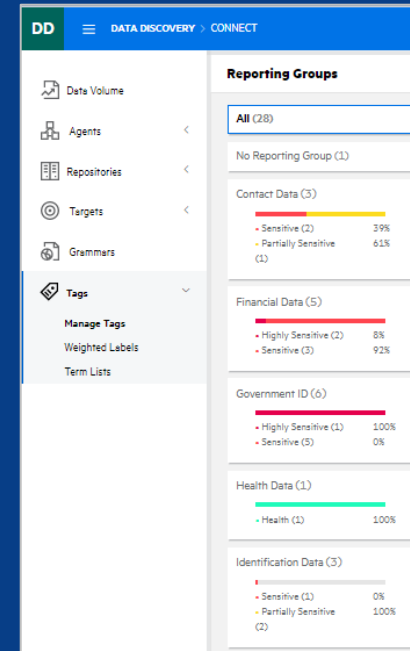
DD

DATA DISCOVERY > CONNECT

Data Volume

Agents

Repositories

Targets

Grammars

Tags

Manage Tags

Weighted Labels

Term Lists

Reporting Groups

All (28)

No Reporting Group (1)

Contact Data (3)

• Sensitive (2) 39%

• Partially Sensitive (1) 61%

Financial Data (5)

• Highly Sensitive (2) 8%

• Sensitive (3) 92%

Government ID (6)

• Highly Sensitive (1) 100%

• Sensitive (5) 0%

Health Data (1)

• Health (1) 100%

Identification Data (3)

• Sensitive (1) 0%

• Partially Sensitive (2) 100%